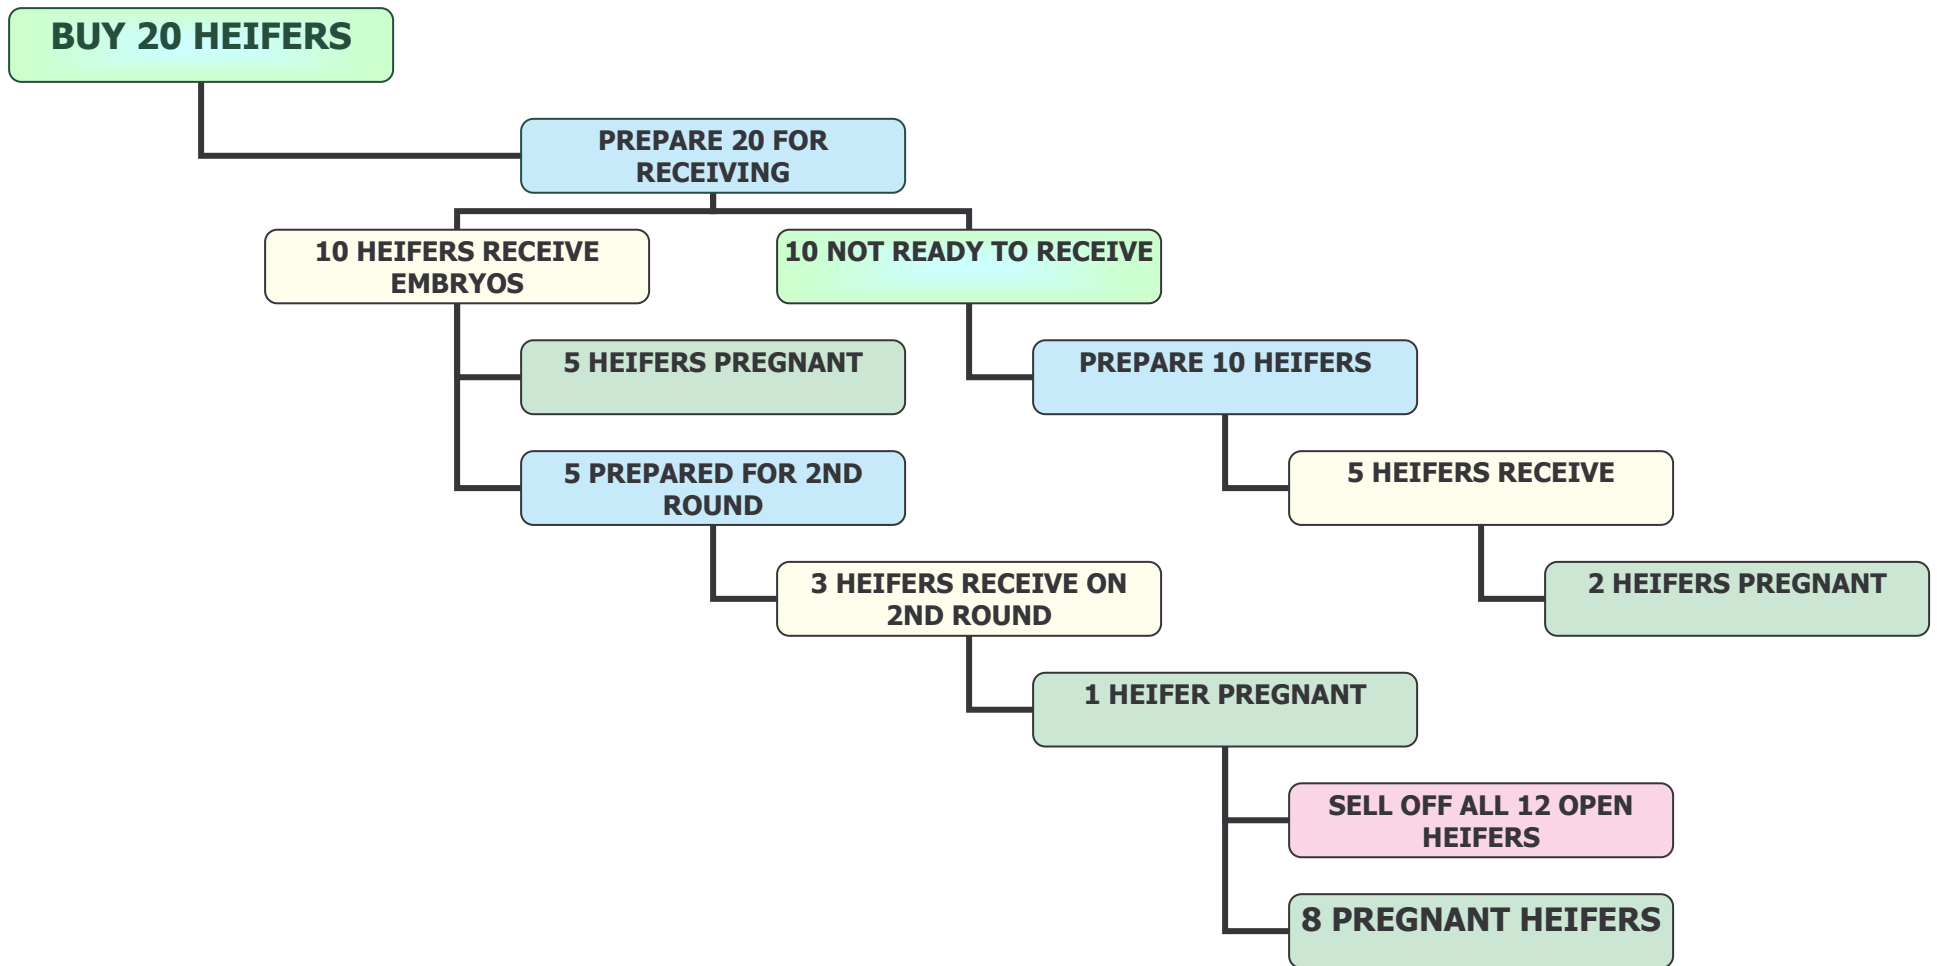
BUY 20 HEIFERS

PREPARE 20 FOR RECEIVING

10 HEIFERS RECEIVE EMBRYOS

10 NOT READY TO RECEIVE

5 HEIFERS PREGNANT

PREPARE 10 HEIFERS

5 PREPARED FOR 2ND ROUND

5 HEIFERS RECEIVE

3 HEIFERS RECEIVE ON 2ND ROUND

2 HEIFERS PREGNANT

1 HEIFER PREGNANT

SELL OFF ALL 12 OPEN HEIFERS

8 PREGNANT HEIFERS